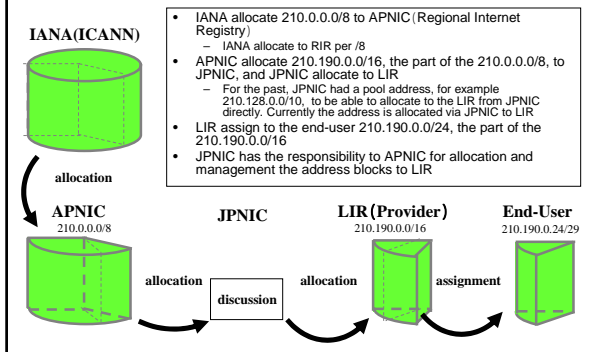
IANA(ICANN)

- IANA allocate 210.0.0.0/8 to APNIC（Regional Internet Registry）
  - IANA allocate to RIR per /8
- APNIC allocate 210.190.0.0/16, the part of the 210.0.0.0/8, to JPNIC, and JPNIC allocate to LIR
  - For the past, JPNIC had a pool address, for example 210.128.0.0/10, to be able to allocate to the LIR from JPNIC directly. Currently the address is allocated via JPNIC to LIR
- LIR assign to the end-user 210.190.0.0/24, the part of the 210.190.0.0/16
- JPNIC has the responsibility to APNIC for allocation and management the address blocks to LIR

allocation

APNIC
210.0.0.0/8

JPNIC

LIR（Provider）
210.190.0.0/16

End-User
210.190.0.24/29

allocation

discussion

allocation

assignment